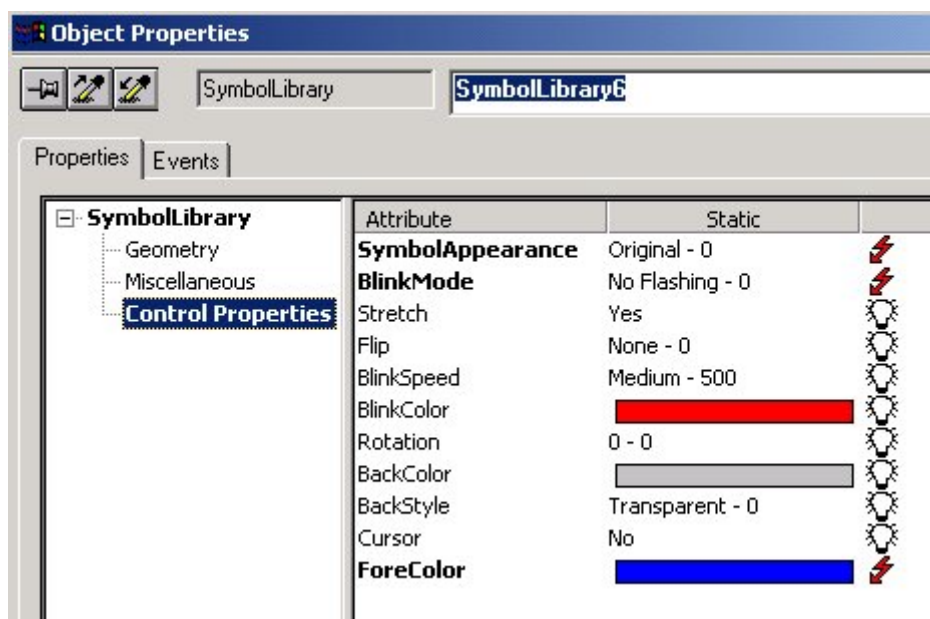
Object Properties

SymbolLibrary SymbolLibrary6

Properties Events

SymbolLibrary
Geometry
Miscellaneous
Control Properties

| Attribute | Static |
|---|---|
| SymbolAppearance | Original - 0 |
| BlinkMode | No Flashing - 0 |
| Stretch | Yes |
| Flip | None - 0 |
| BlinkSpeed | Medium - 500 |
| BlinkColor | |
| Rotation | 0 - 0 |
| BackColor | |
| BackStyle | Transparent - 0 |
| Cursor | No |
| ForeColor | |